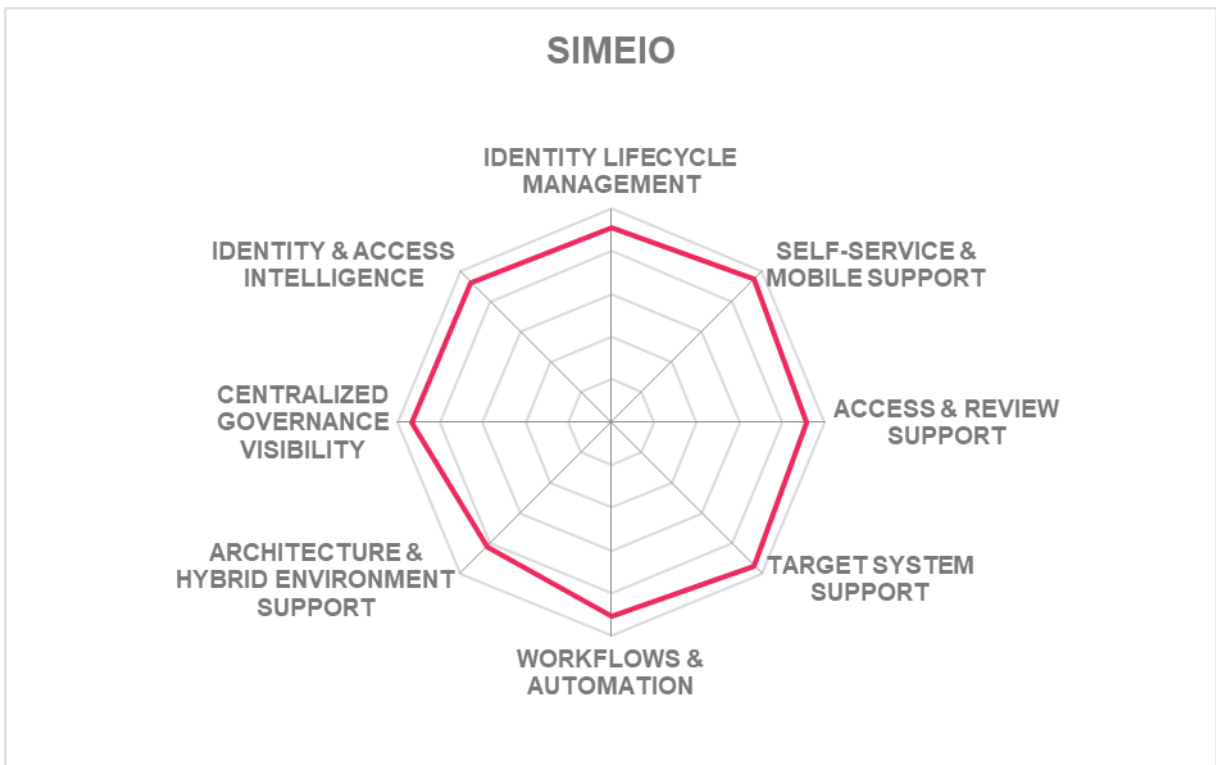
SIMEIO

IDENTITY LIFECYCLE MANAGEMENT

SELF-SERVICE & MOBILE SUPPORT

ACCESS & REVIEW SUPPORT

TARGET SYSTEM SUPPORT

WORKFLOWS & AUTOMATION

ARCHITECTURE & HYBRID ENVIRONMENT SUPPORT

CENTRALIZED GOVERNANCE VISIBILITY

IDENTITY & ACCESS INTELLIGENCE